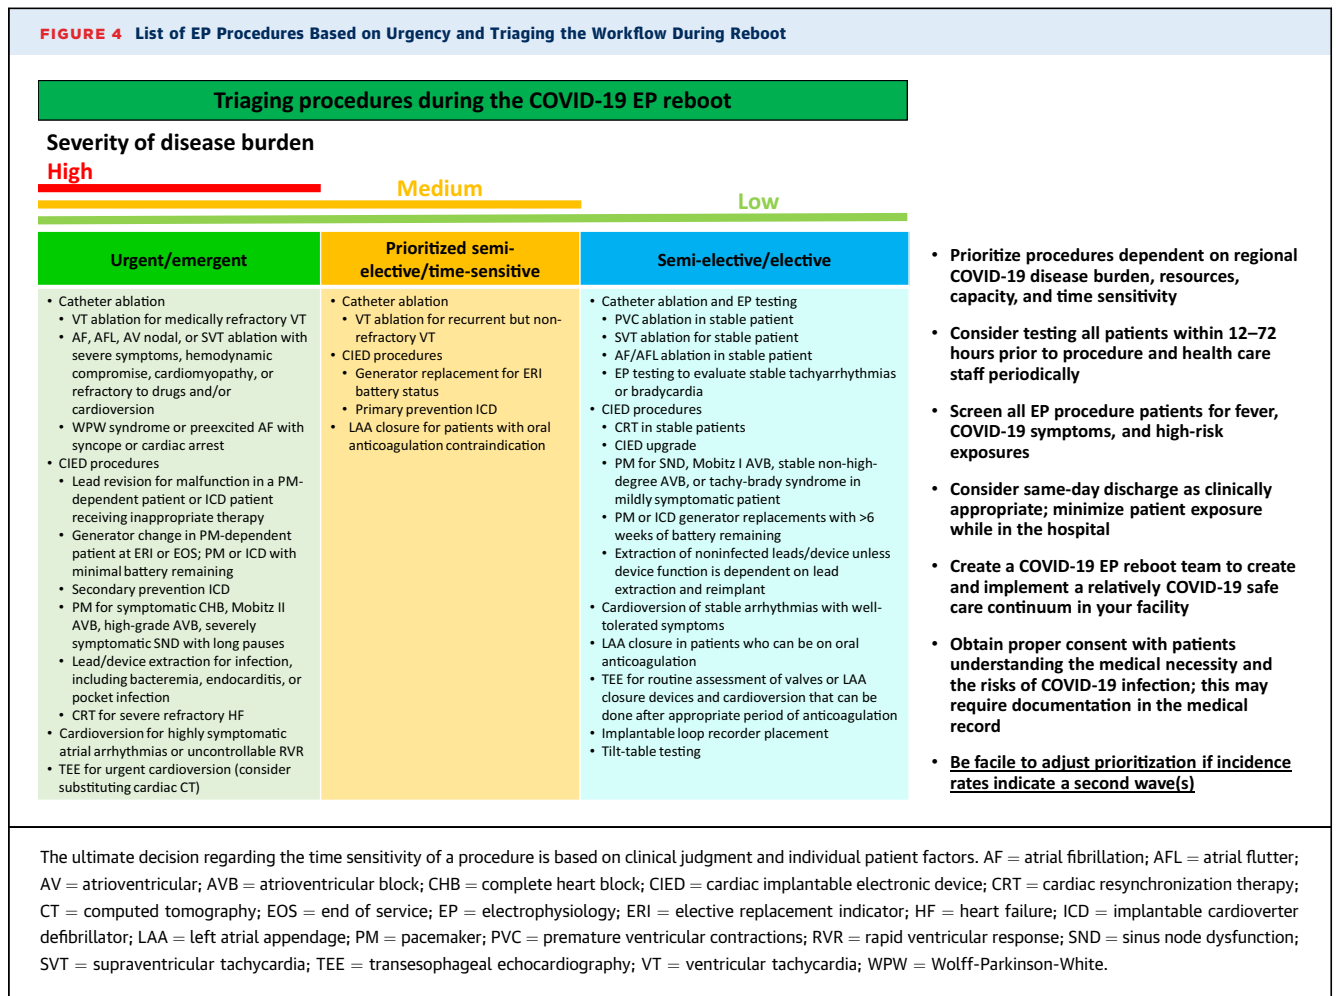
FIGURE 4 List of EP Procedures Based on Urgency and Triaging the Workflow During Reboot

Triaging procedures during the COVID-19 EP reboot

Severity of disease burden

High

Medium

Low

| Urgent/emergent | Prioritized semi-elective/time-sensitive | Semi-elective/elective |
|---|---|---|
| • Catheter ablation<br>• VT ablation for medically refractory VT<br>• AF, AFL, AV nodal, or SVT ablation with severe symptoms, hemodynamic compromise, cardiomyopathy, or refractory to drugs and/or cardioversion<br>• WPW syndrome or preexcited AF with syncope or cardiac arrest<br>• CIED procedures<br>• Lead revision for malfunction in a PM-dependent patient or ICD patient receiving inappropriate therapy<br>• Generator change in PM-dependent patient at ERI or EOS; PM or ICD with minimal battery remaining<br>• Secondary prevention ICD<br>• PM for symptomatic CHB, Mobitz II AVB, high-grade AVB, severely symptomatic SND with long pauses<br>• Lead/device extraction for infection, including bacteremia, endocarditis, or pocket infection<br>• CRT for severe refractory HF<br>• Cardioversion for highly symptomatic atrial arrhythmias or uncontrollable RVR<br>• TEE for urgent cardioversion (consider substituting cardiac CT) | • Catheter ablation<br>• VT ablation for recurrent but non-refractory VT<br>• CIED procedures<br>• Generator replacement for ERI battery status<br>• Primary prevention ICD<br>• LAA closure for patients with oral anticoagulation contraindication | • Catheter ablation and EP testing<br>• PVC ablation in stable patient<br>• SVT ablation for stable patient<br>• AF/AFL ablation in stable patient<br>• EP testing to evaluate stable tachyarrhythmias or bradycardia<br>• CIED procedures<br>• CRT in stable patients<br>• CIED upgrade<br>• PM for SND, Mobitz I AVB, stable non-high-degree AVB, or tachy-brady syndrome in mildly symptomatic patient<br>• PM or ICD generator replacements with >6 weeks of battery remaining<br>• Extraction of noninfected leads/device unless device function is dependent on lead extraction and reimplant<br>• Cardioversion of stable arrhythmias with well-tolerated symptoms<br>• LAA closure in patients who can be on oral anticoagulation<br>• TEE for routine assessment of valves or LAA closure devices and cardioversion that can be done after appropriate period of anticoagulation<br>• Implantable loop recorder placement<br>• Tilt-table testing |

• Prioritize procedures dependent on regional COVID-19 disease burden, resources, capacity, and time sensitivity

• Consider testing all patients within 12–72 hours prior to procedure and health care staff periodically

• Screen all EP procedure patients for fever, COVID-19 symptoms, and high-risk exposures

• Consider same-day discharge as clinically appropriate; minimize patient exposure while in the hospital

• Create a COVID-19 EP reboot team to create and implement a relatively COVID-19 safe care continuum in your facility

• Obtain proper consent with patients understanding the medical necessity and the risks of COVID-19 infection; this may require documentation in the medical record

• Be facile to adjust prioritization if incidence rates indicate a second wave(s)

The ultimate decision regarding the time sensitivity of a procedure is based on clinical judgment and individual patient factors. AF = atrial fibrillation; AFL = atrial flutter; AV = atrioventricular; AVB = atrioventricular block; CHB = complete heart block; CIED = cardiac implantable electronic device; CRT = cardiac resynchronization therapy; CT = computed tomography; EOS = end of service; EP = electrophysiology; ERI = elective replacement indicator; HF = heart failure; ICD = implantable cardioverter defibrillator; LAA = left atrial appendage; PM = pacemaker; PVC = premature ventricular contractions; RVR = rapid ventricular response; SND = sinus node dysfunction; SVT = supraventricular tachycardia; TEE = transesophageal echocardiography; VT = ventricular tachycardia; WPW = Wolff-Parkinson-White.